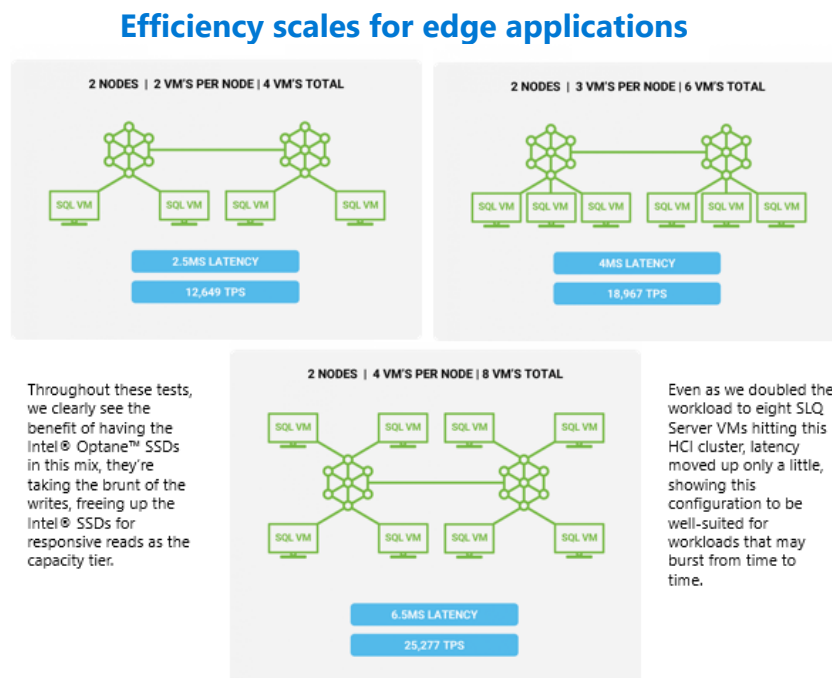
Efficiency scales for edge applications

2 NODES | 2 VM'S PER NODE | 4 VM'S TOTAL

SQL VM SQL VM SQL VM SQL VM

2.5MS LATENCY

12,649 TPS

2 NODES | 3 VM'S PER NODE | 6 VM'S TOTAL

SQL VM SQL VM SQL VM SQL VM SQL VM SQL VM

4MS LATENCY

18,967 TPS

Throughout these tests, we clearly see the benefit of having the Intel® Optane™ SSDs in this mix, they're taking the brunt of the writes, freeing up the Intel® SSDs for responsive reads as the capacity tier.

2 NODES | 4 VM'S PER NODE | 8 VM'S TOTAL

SQL VM SQL VM SQL VM SQL VM

SQL VM SQL VM SQL VM SQL VM

6.5MS LATENCY

25,277 TPS

Even as we doubled the workload to eight SLQ Server VMs hitting this HCI cluster, latency moved up only a little, showing this configuration to be well-suited for workloads that may burst from time to time.